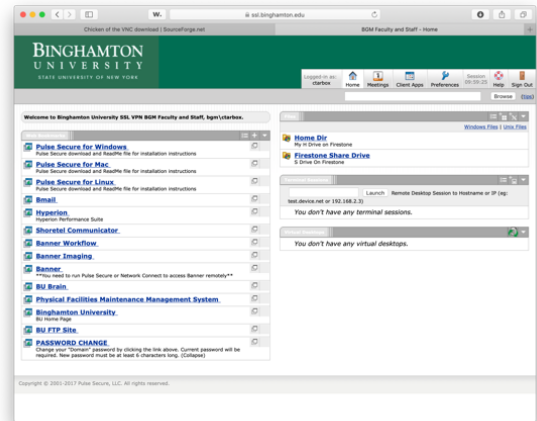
ssl.binghamton.edu

Chicken of the VNC download | SourceForge.net

BGM Faculty and Staff - Home

BINGHAMTON
UNIVERSITY
STATE UNIVERSITY OF NEW YORK

Logged in as: ctarbox

Home Meetings Client Apps Preferences Session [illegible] Help Sign Out

Browse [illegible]

Welcome to Binghamton University SSL VPN BGM Faculty and Staff, bgm\ctarbox.

Web Bookmarks

Pulse Secure for Windows
Pulse Secure download and ReadMe file for installation instructions

Pulse Secure for Mac
Pulse Secure download and ReadMe file for installation instructions

Pulse Secure for Linux
Pulse Secure download and ReadMe file for installation instructions

Bmail

Hyperion
Hyperion Performance Suite

Shoretel Communicator

Banner Workflow

Banner Imaging

Banner
**You need to run Pulse Secure or Network Connect to access Banner remotely**

BU Brain

Physical Facilities Maintenance Management System

Binghamton University
BU Home Page

BU FTP Site

PASSWORD CHANGE
Change your "Domain" password by clicking the link above. Current password will be required. New password must be at least 6 characters long. (Collapse)

Files

Windows Files | Unix Files

Home Dir
My H Drive on Firestone

Firestone Share Drive
S Drive On Firestone

Terminal Sessions

Launch Remote Desktop Session to Hostname or IP (eg: test.device.net or 192.168.2.3)

You don't have any terminal sessions.

Virtual Desktops

You don't have any virtual desktops.

Copyright © 2001-2017 Pulse Secure, LLC. All rights reserved.